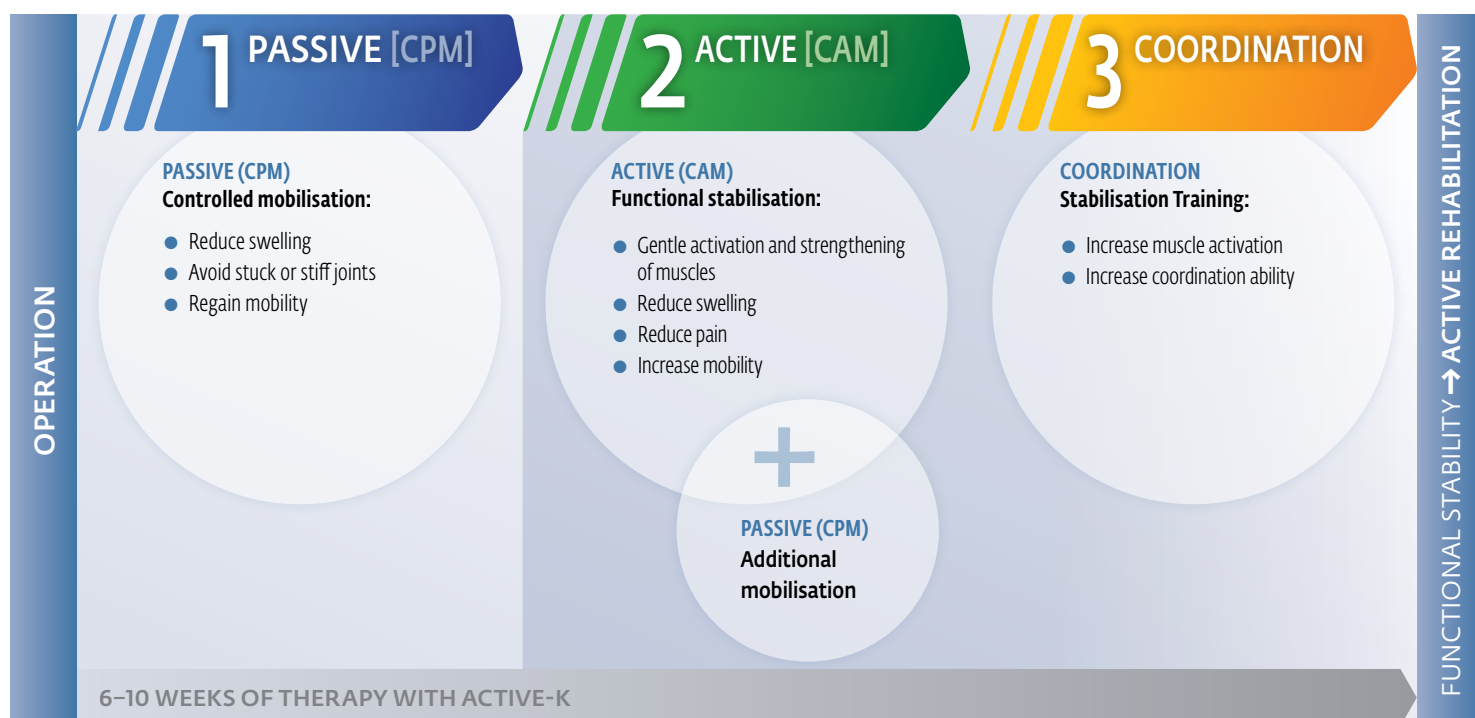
OPERATION

1 PASSIVE [CPM]

PASSIVE (CPM)
Controlled mobilisation:

- Reduce swelling
- Avoid stuck or stiff joints
- Regain mobility

2 ACTIVE [CAM]

ACTIVE (CAM)
Functional stabilisation:

- Gentle activation and strengthening of muscles
- Reduce swelling
- Reduce pain
- Increase mobility

+

PASSIVE (CPM)
Additional mobilisation

3 COORDINATION

COORDINATION
Stabilisation Training:

- Increase muscle activation
- Increase coordination ability

FUNCTIONAL STABILITY → ACTIVE REHABILITATION

6–10 WEEKS OF THERAPY WITH ACTIVE-K